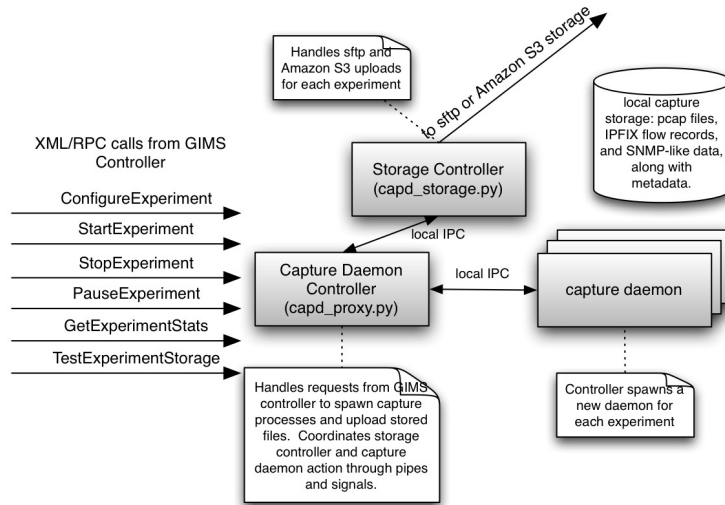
Handles sftp and Amazon S3 uploads for each experiment

to sftp or Amazon S3 storage

local capture storage: pcap files, IPFIX flow records, and SNMP-like data, along with metadata.

XML/RPC calls from GIMS Controller

ConfigureExperiment

StartExperiment

StopExperiment

PauseExperiment

GetExperimentStats

TestExperimentStorage

Storage Controller (capd_storage.py)

local IPC

Capture Daemon Controller (capd_proxy.py)

local IPC

capture daemon

Handles requests from GIMS controller to spawn capture processes and upload stored files. Coordinates storage controller and capture daemon action through pipes and signals.

Controller spawns a new daemon for each experiment